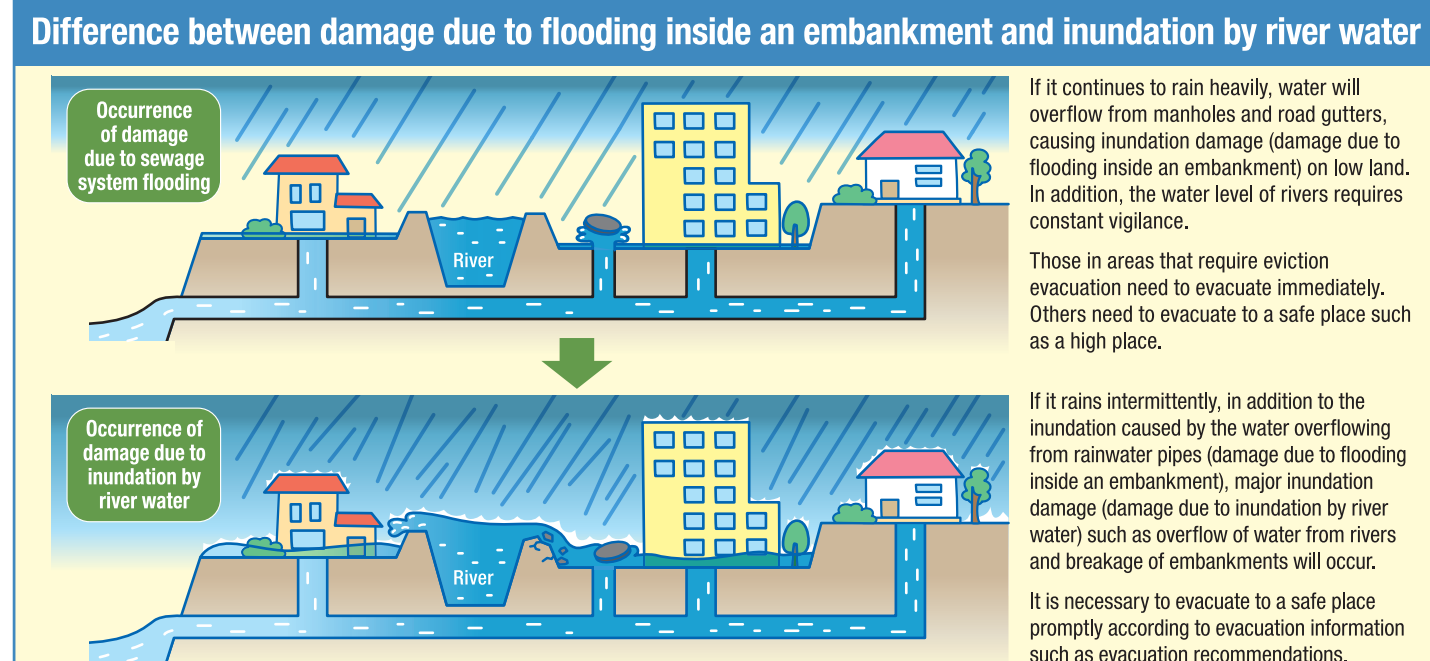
Difference between damage due to flooding inside an embankment and inundation by river water

Occurrence of damage due to sewage system flooding

River

If it continues to rain heavily, water will overflow from manholes and road gutters, causing inundation damage (damage due to flooding inside an embankment) on low land. In addition, the water level of rivers requires constant vigilance.

Those in areas that require eviction evacuation need to evacuate immediately. Others need to evacuate to a safe place such as a high place.

Occurrence of damage due to inundation by river water

River

If it rains intermittently, in addition to the inundation caused by the water overflowing from rainwater pipes (damage due to flooding inside an embankment), major inundation damage (damage due to inundation by river water) such as overflow of water from rivers and breakage of embankments will occur.

It is necessary to evacuate to a safe place promptly according to evacuation information such as evacuation recommendations.